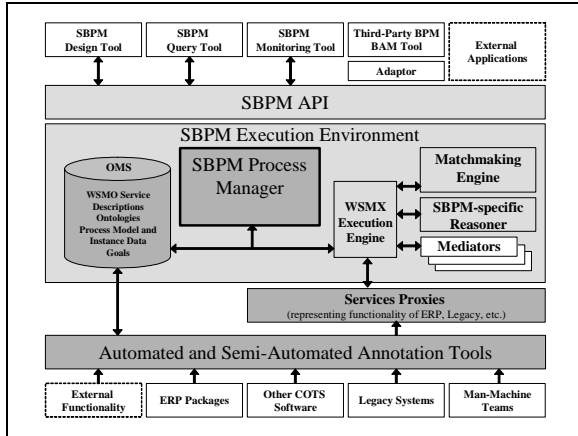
SBPM Design Tool

SBPM Query Tool

SBPM Monitoring Tool

Third-Party BPM BAM Tool

Adaptor

External Applications

SBPM API

SBPM Execution Environment

OMS

WSMO Service Descriptions Ontologies Process Model and Instance Data Goals

SBPM Process Manager

WSMX Execution Engine

Matchmaking Engine

SBPM-specific Reasoner

Mediators

Services Proxies
(representing functionality of ERP, Legacy, etc.)

Automated and Semi-Automated Annotation Tools

External Functionality

ERP Packages

Other COTS Software

Legacy Systems

Man-Machine Teams